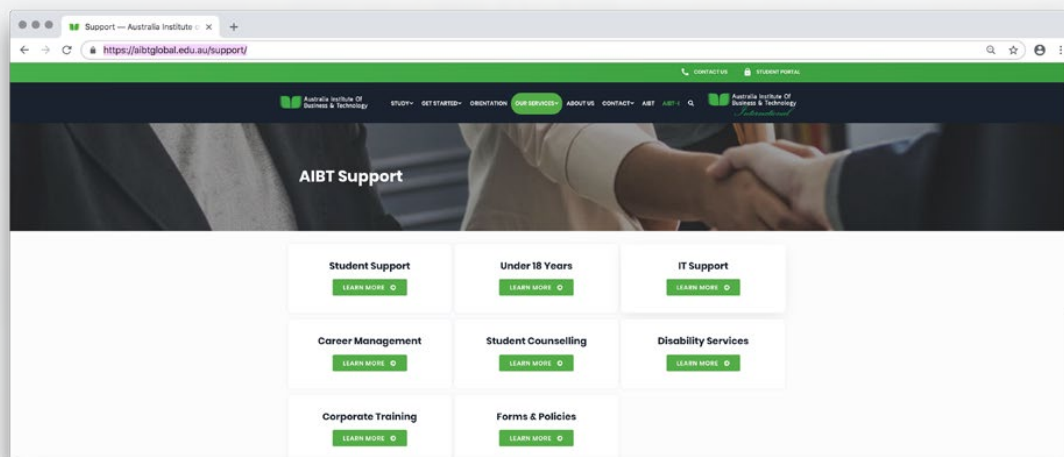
Support — Australia Institute o ×

https://aibtglobal.edu.au/support/

CONTACT US   STUDENT PORTAL

Australia Institute Of Business & Technology

STUDY   GET STARTED   ORIENTATION   OUR SERVICES   ABOUT US   CONTACT   AIBT   AIBT-I

Australia Institute Of Business & Technology International

AIBT Support

Student Support
LEARN MORE

Under 18 Years
LEARN MORE

IT Support
LEARN MORE

Career Management
LEARN MORE

Student Counselling
LEARN MORE

Disability Services
LEARN MORE

Corporate Training
LEARN MORE

Forms & Policies
LEARN MORE